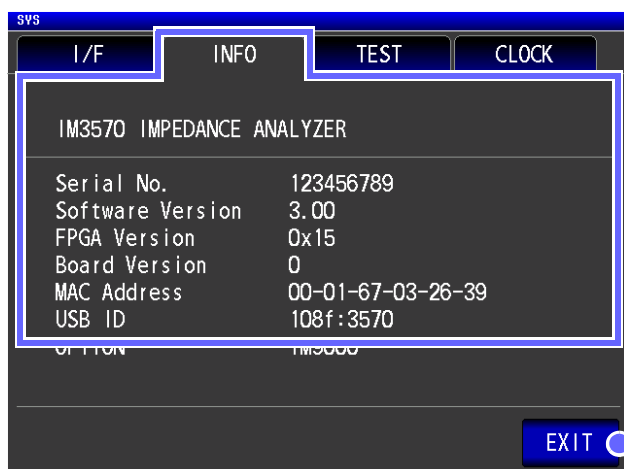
SYS

I/F

INFO

TEST

CLOCK

IM3570 IMPEDANCE ANALYZER

| | |
|---|---|
| Serial No. | 123456789 |
| Software Version | 3.00 |
| FPGA Version | 0x15 |
| Board Version | 0 |
| MAC Address | 00-01-67-03-26-39 |
| USB ID | 108f:3570 |

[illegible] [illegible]

EXIT